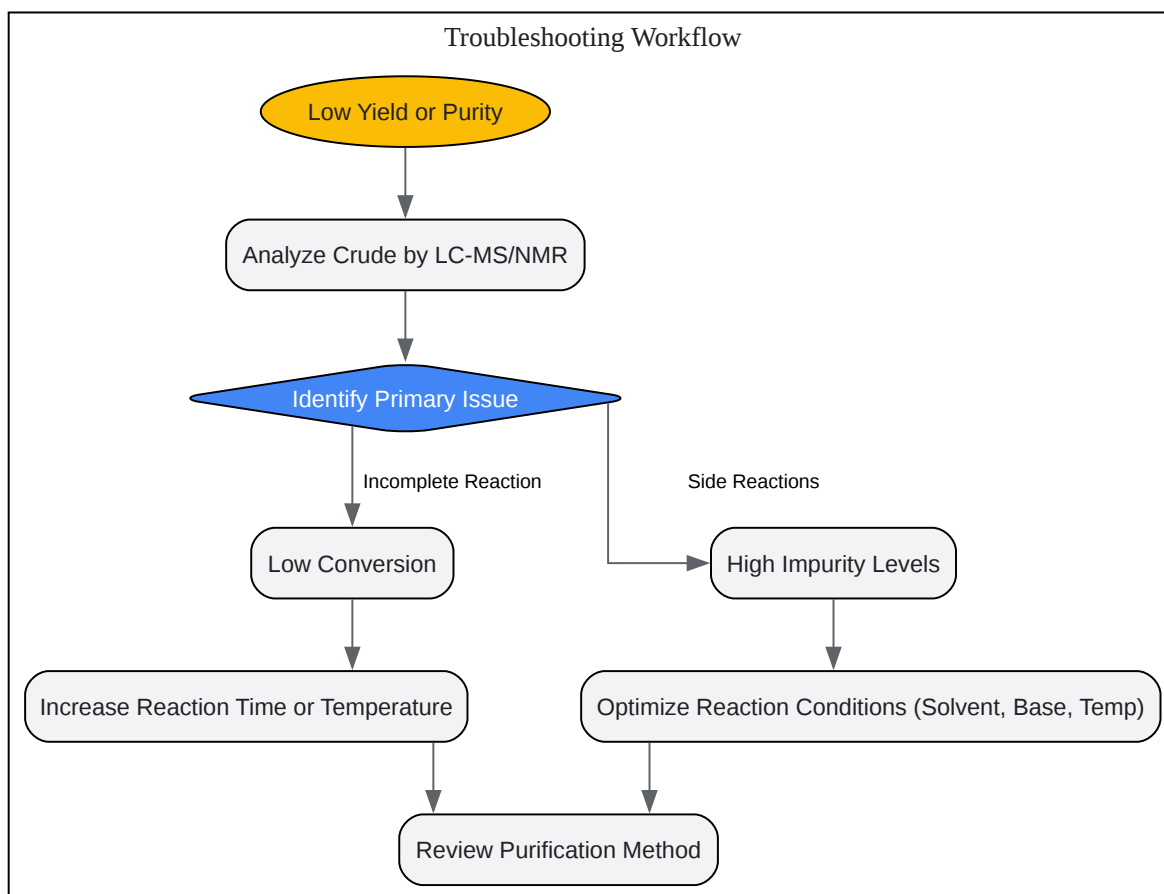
Troubleshooting Workflow

Low Yield or Purity

Analyze Crude by LC-MS/NMR

Identify Primary Issue

Incomplete Reaction

Side Reactions

Low Conversion

High Impurity Levels

Increase Reaction Time or Temperature

Optimize Reaction Conditions (Solvent, Base, Temp)

Review Purification Method